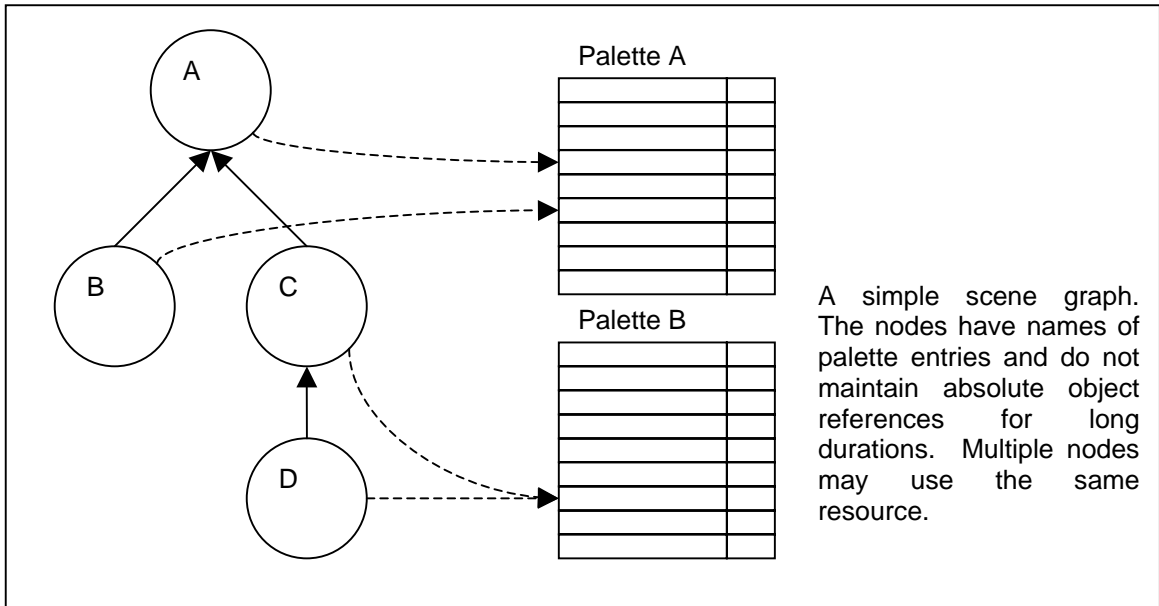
A

Palette A

B

C

Palette B

D

A simple scene graph. The nodes have names of palette entries and do not maintain absolute object references for long durations. Multiple nodes may use the same resource.